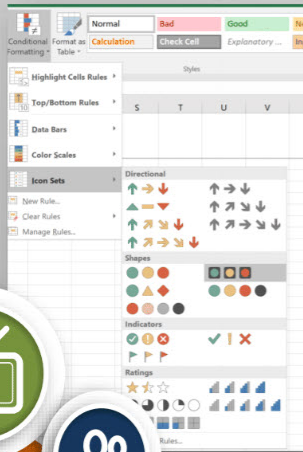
Conditional Formatting
Format as Table
Normal
Bad
Good
Calculation
Check Cell
Explanatory ...
Styles
Highlight Cells Rules
Top/Bottom Rules
Data Bars
Color Scales
Icon Sets
New Rule...
Clear Rules
Manage Rules...
S
T
U
V
Directional
Shapes
Indicators
Ratings
Rules...